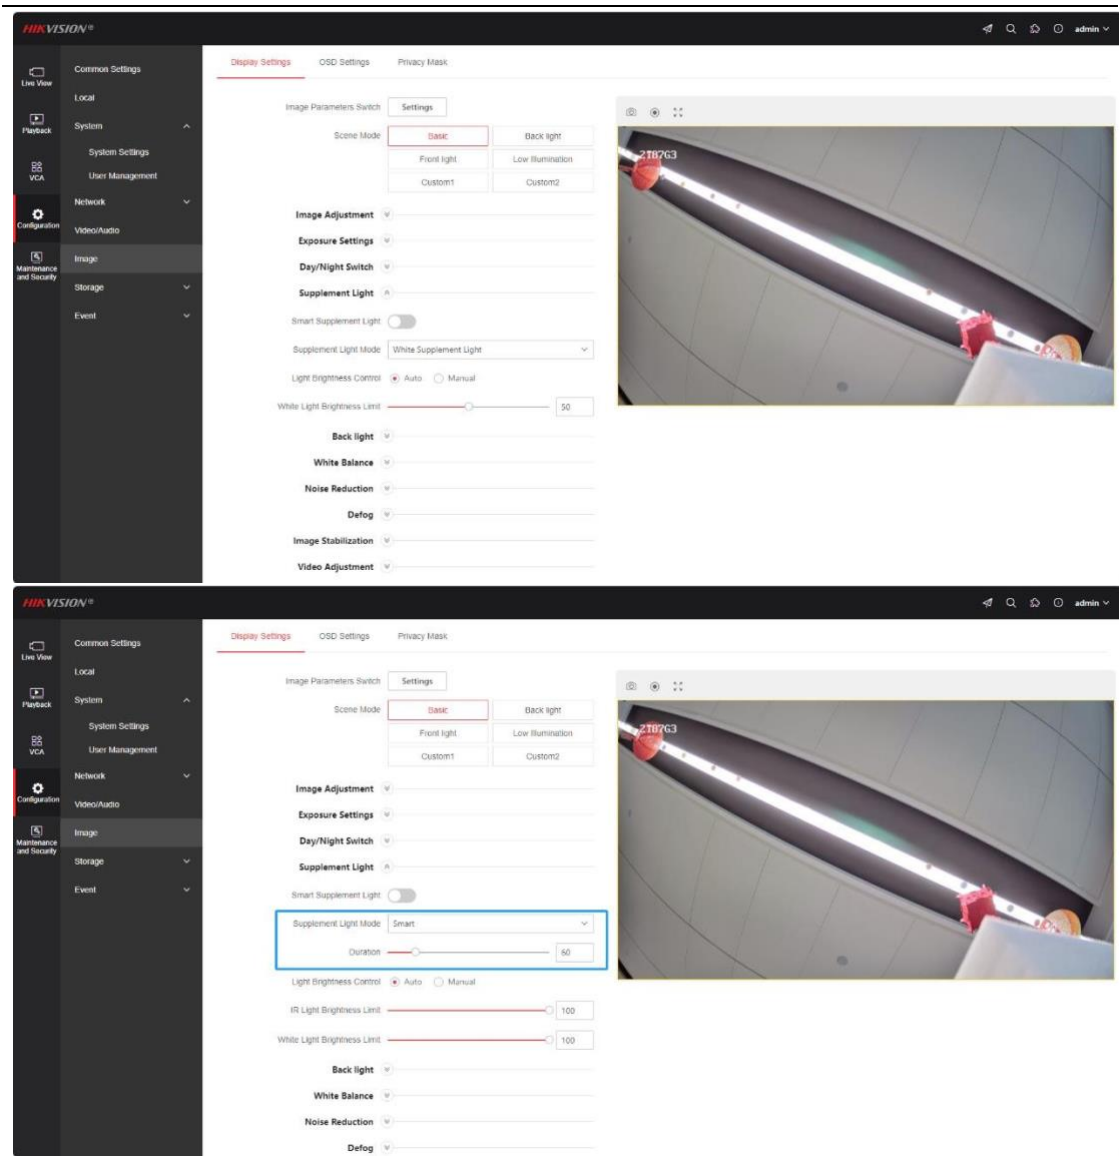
HIKVISION®

admin

Live View
Playback
VCA
Configuration
Maintenance and Security

Common Settings
Local
System
System Settings
User Management
Network
Video/Audio
Image
Storage
Event

Display Settings OSD Settings Privacy Mask

Image Parameters Switch Settings
Scene Mode Basic Back light
Front light Low Illumination
Custom1 Custom2

Image Adjustment
Exposure Settings
Day/Night Switch
Supplement Light
Smart Supplement Light
Supplement Light Mode White Supplement Light
Light Brightness Control Auto Manual
White Light Brightness Limit 50
Back light
White Balance
Noise Reduction
Defog
Image Stabilization
Video Adjustment

2T87G3

HIKVISION®

admin

Live View
Playback
VCA
Configuration
Maintenance and Security

Common Settings
Local
System
System Settings
User Management
Network
Video/Audio
Image
Storage
Event

Display Settings OSD Settings Privacy Mask

Image Parameters Switch Settings
Scene Mode Basic Back light
Front light Low Illumination
Custom1 Custom2

Image Adjustment
Exposure Settings
Day/Night Switch
Supplement Light
Smart Supplement Light
Supplement Light Mode Smart
Duration 60
Light Brightness Control Auto Manual
IR Light Brightness Limit 100
White Light Brightness Limit 100
Back light
White Balance
Noise Reduction
Defog

2T87G3